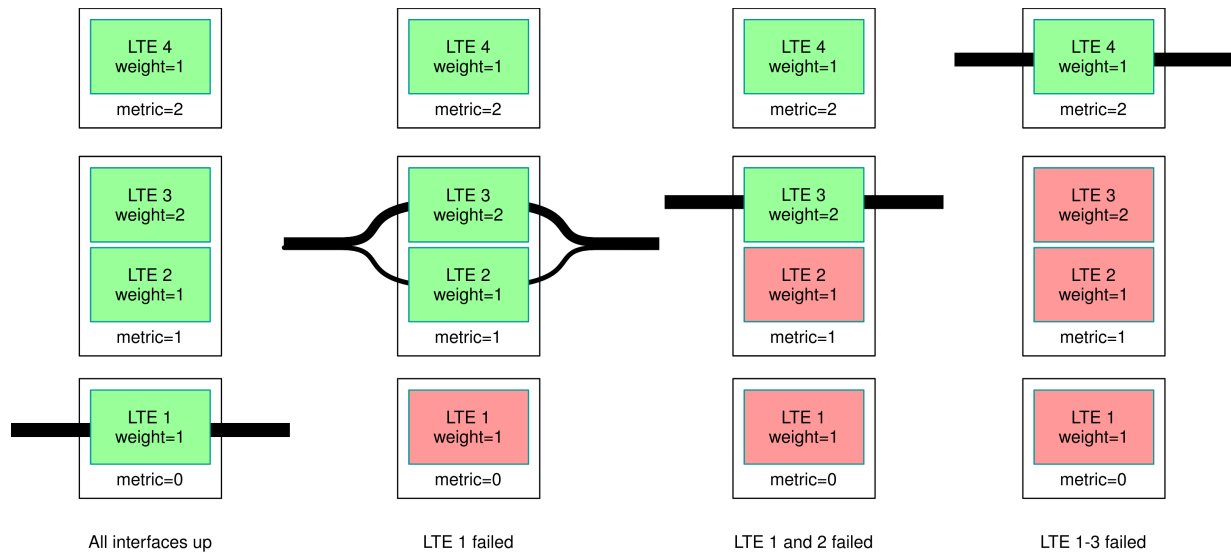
LTE 4
weight=1
metric=2

LTE 3
weight=2

LTE 2
weight=1
metric=1

LTE 1
weight=1
metric=0

All interfaces up

LTE 4
weight=1
metric=2

LTE 3
weight=2

LTE 2
weight=1
metric=1

LTE 1
weight=1
metric=0

LTE 1 failed

LTE 4
weight=1
metric=2

LTE 3
weight=2

LTE 2
weight=1
metric=1

LTE 1
weight=1
metric=0

LTE 1 and 2 failed

LTE 4
weight=1
metric=2

LTE 3
weight=2

LTE 2
weight=1
metric=1

LTE 1
weight=1
metric=0

LTE 1-3 failed